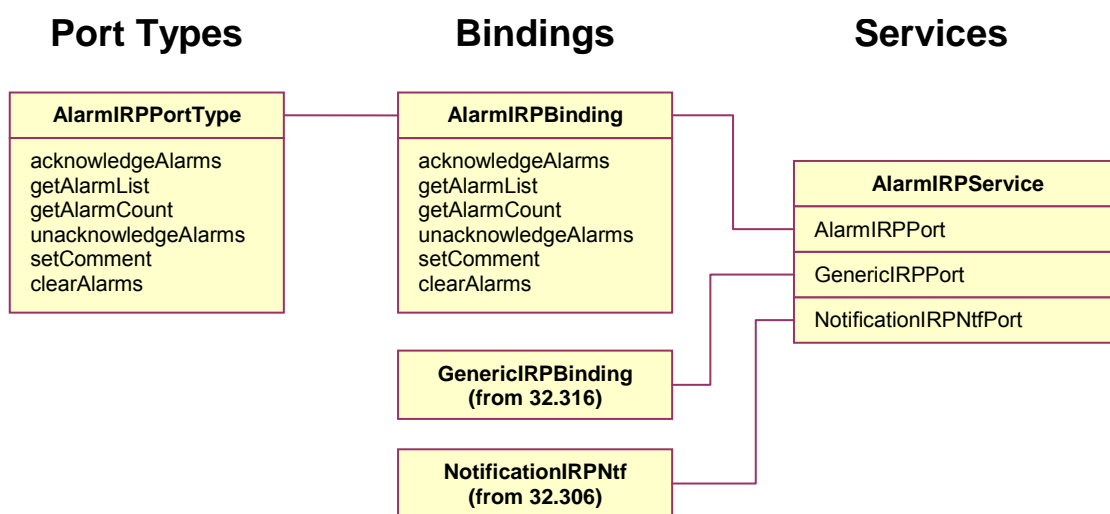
Port Types

Bindings

Services

AlarmIRPPortType

acknowledgeAlarms
getAlarmList
getAlarmCount
unacknowledgeAlarms
setComment
clearAlarms

AlarmIRPBinding

acknowledgeAlarms
getAlarmList
getAlarmCount
unacknowledgeAlarms
setComment
clearAlarms

GenericIRPBinding
(from 32.316)

NotificationIRPNtf
(from 32.306)

AlarmIRPService

AlarmIRPPort

GenericIRPPort

NotificationIRPNtfPort